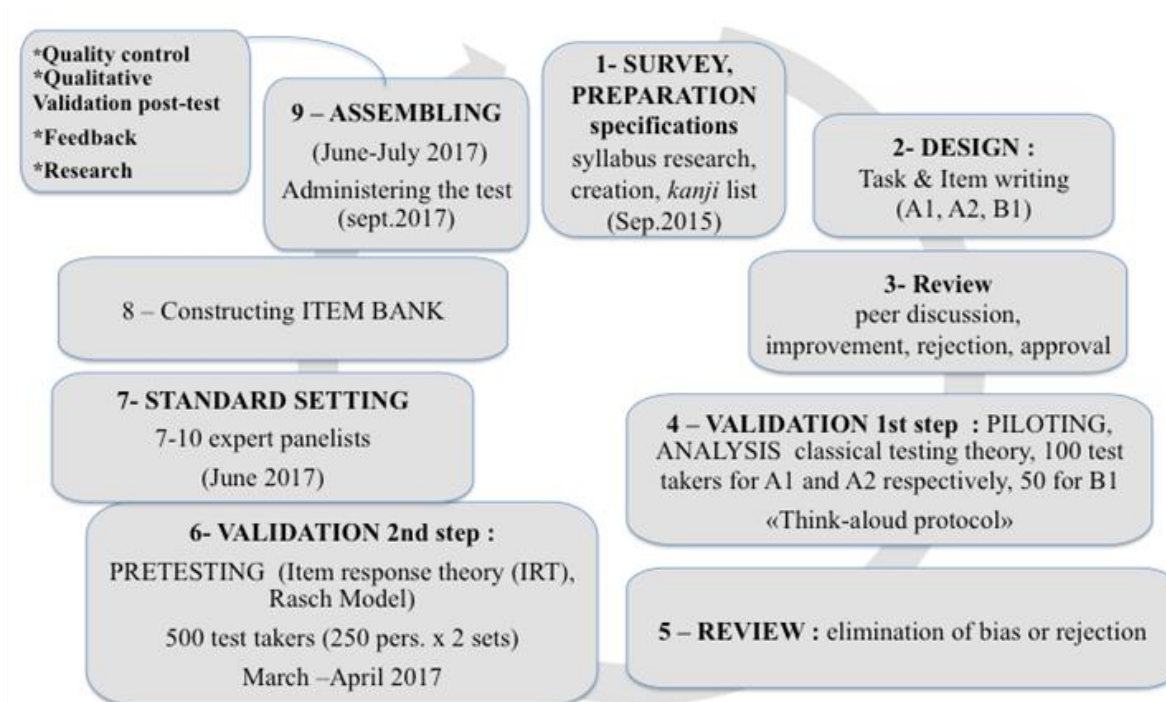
*Quality control
*Qualitative Validation post-test
*Feedback
*Research

9 – ASSEMBLING
(June-July 2017)
Administering the test (sept.2017)

1- SURVEY, PREPARATION specifications
syllabus research, creation, kanji list
(Sep.2015)

2- DESIGN :
Task & Item writing
(A1, A2, B1)

3- Review
peer discussion, improvement, rejection, approval

4 – VALIDATION 1st step : PILOTING, ANALYSIS classical testing theory, 100 test takers for A1 and A2 respectively, 50 for B1
«Think-aloud protocol»

5 – REVIEW : elimination of bias or rejection

6- VALIDATION 2nd step :
PRETESTING (Item response theory (IRT), Rasch Model)
500 test takers (250 pers. x 2 sets)
March –April 2017

7- STANDARD SETTING
7-10 expert panelists
(June 2017)

8 – Constructing ITEM BANK